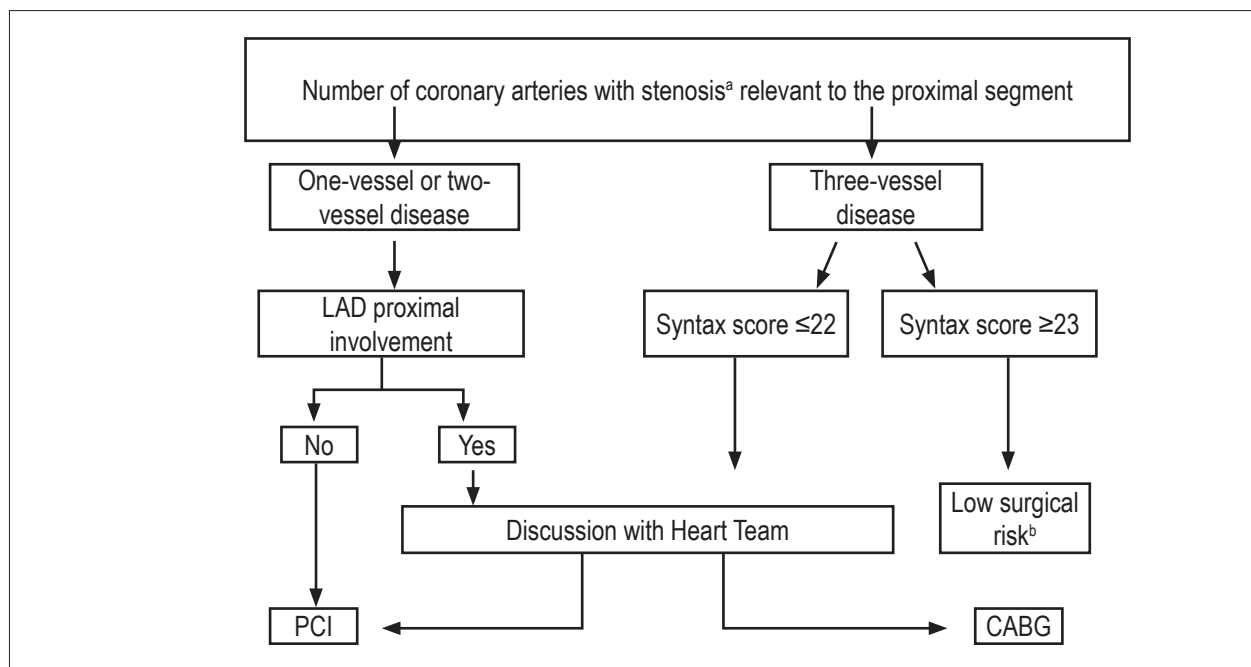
Number of coronary arteries with stenosis$^{a}$ relevant to the proximal segment

One-vessel or two-vessel disease

Three-vessel disease

LAD proximal involvement

Syntax score ≤22

Syntax score ≥23

No

Yes

Discussion with Heart Team

Low surgical risk$^{b}$

PCI

CABG